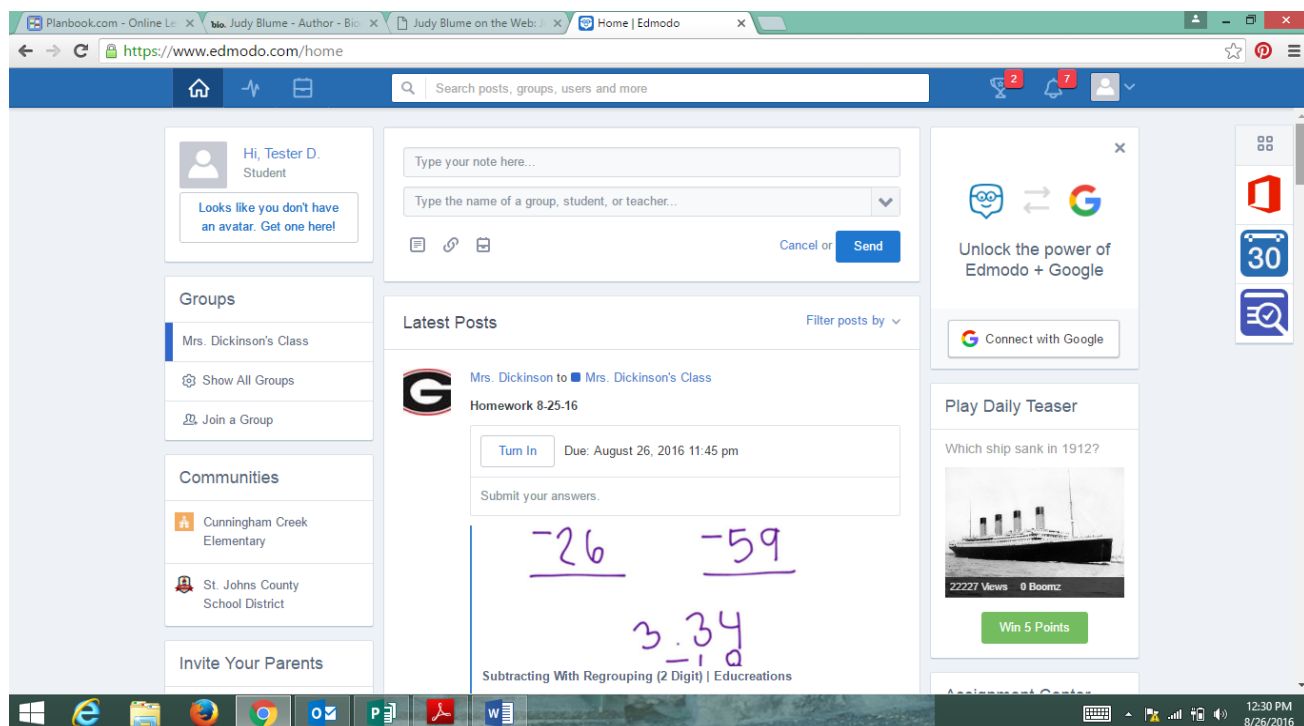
Planbook.com - Online Le
Judy Blume - Author - Bio
Judy Blume on the Web: J
Home | Edmodo

https://www.edmodo.com/home

Search posts, groups, users and more

2
7

Hi, Tester D.
Student

Looks like you don't have an avatar. Get one here!

Type your note here...

Type the name of a group, student, or teacher...

Cancel or Send

Unlock the power of Edmodo + Google

Connect with Google

Groups

Mrs. Dickinson's Class

Show All Groups

Join a Group

Latest Posts

Filter posts by

Mrs. Dickinson to Mrs. Dickinson's Class

Homework 8-25-16

Turn In

Due: August 26, 2016 11:45 pm

Submit your answers.

$-26$

$-59$

$3.34$

$-1$ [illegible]

Subtracting With Regrouping (2 Digit) | Educreations

Communities

Cunningham Creek Elementary

St. Johns County School District

Invite Your Parents

Play Daily Teaser

Which ship sank in 1912?

22227 Views 0 Boomz

Win 5 Points

Assignment Center

30

12:30 PM
8/26/2016